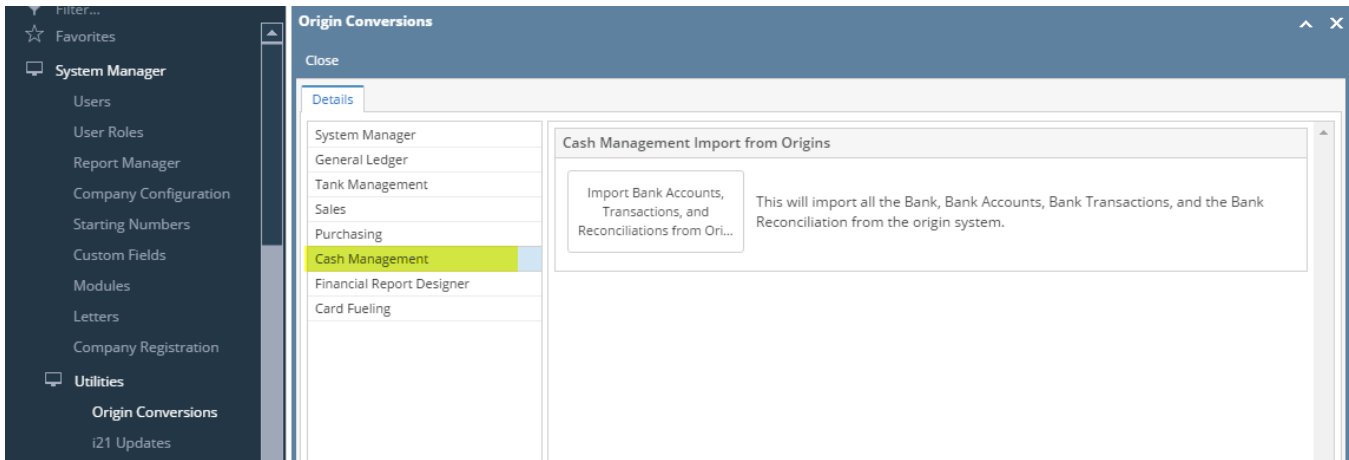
Filter...
Favorites
System Manager
Users
User Roles
Report Manager
Company Configuration
Starting Numbers
Custom Fields
Modules
Letters
Company Registration
Utilities
Origin Conversions
i21 Updates

Origin Conversions

Close

Details

System Manager
General Ledger
Tank Management
Sales
Purchasing
Cash Management
Financial Report Designer
Card Fueling

Cash Management Import from Origins

Import Bank Accounts, Transactions, and Reconciliations from Ori...

This will import all the Bank, Bank Accounts, Bank Transactions, and the Bank Reconciliation from the origin system.